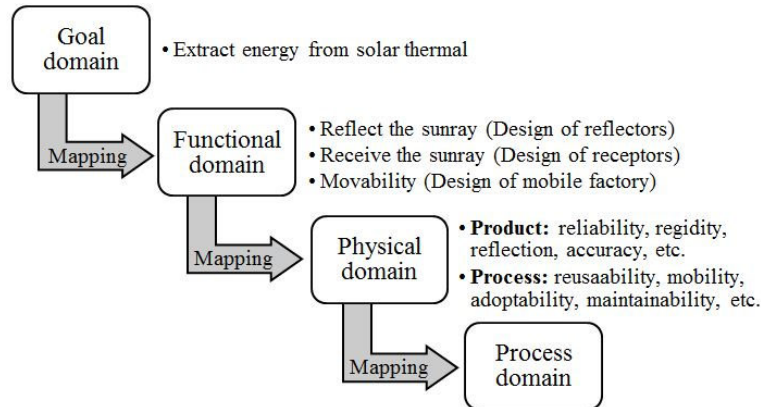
Goal domain

• Extract energy from solar thermal

Mapping

Functional domain

• Reflect the sunray (Design of reflectors)
• Receive the sunray (Design of receptors)
• Movability (Design of mobile factory)

Mapping

Physical domain

• **Product:** reliability, regidity, reflection, accuracy, etc.
• **Process:** reusaability, mobility, adoptability, maintainability, etc.

Mapping

Process domain